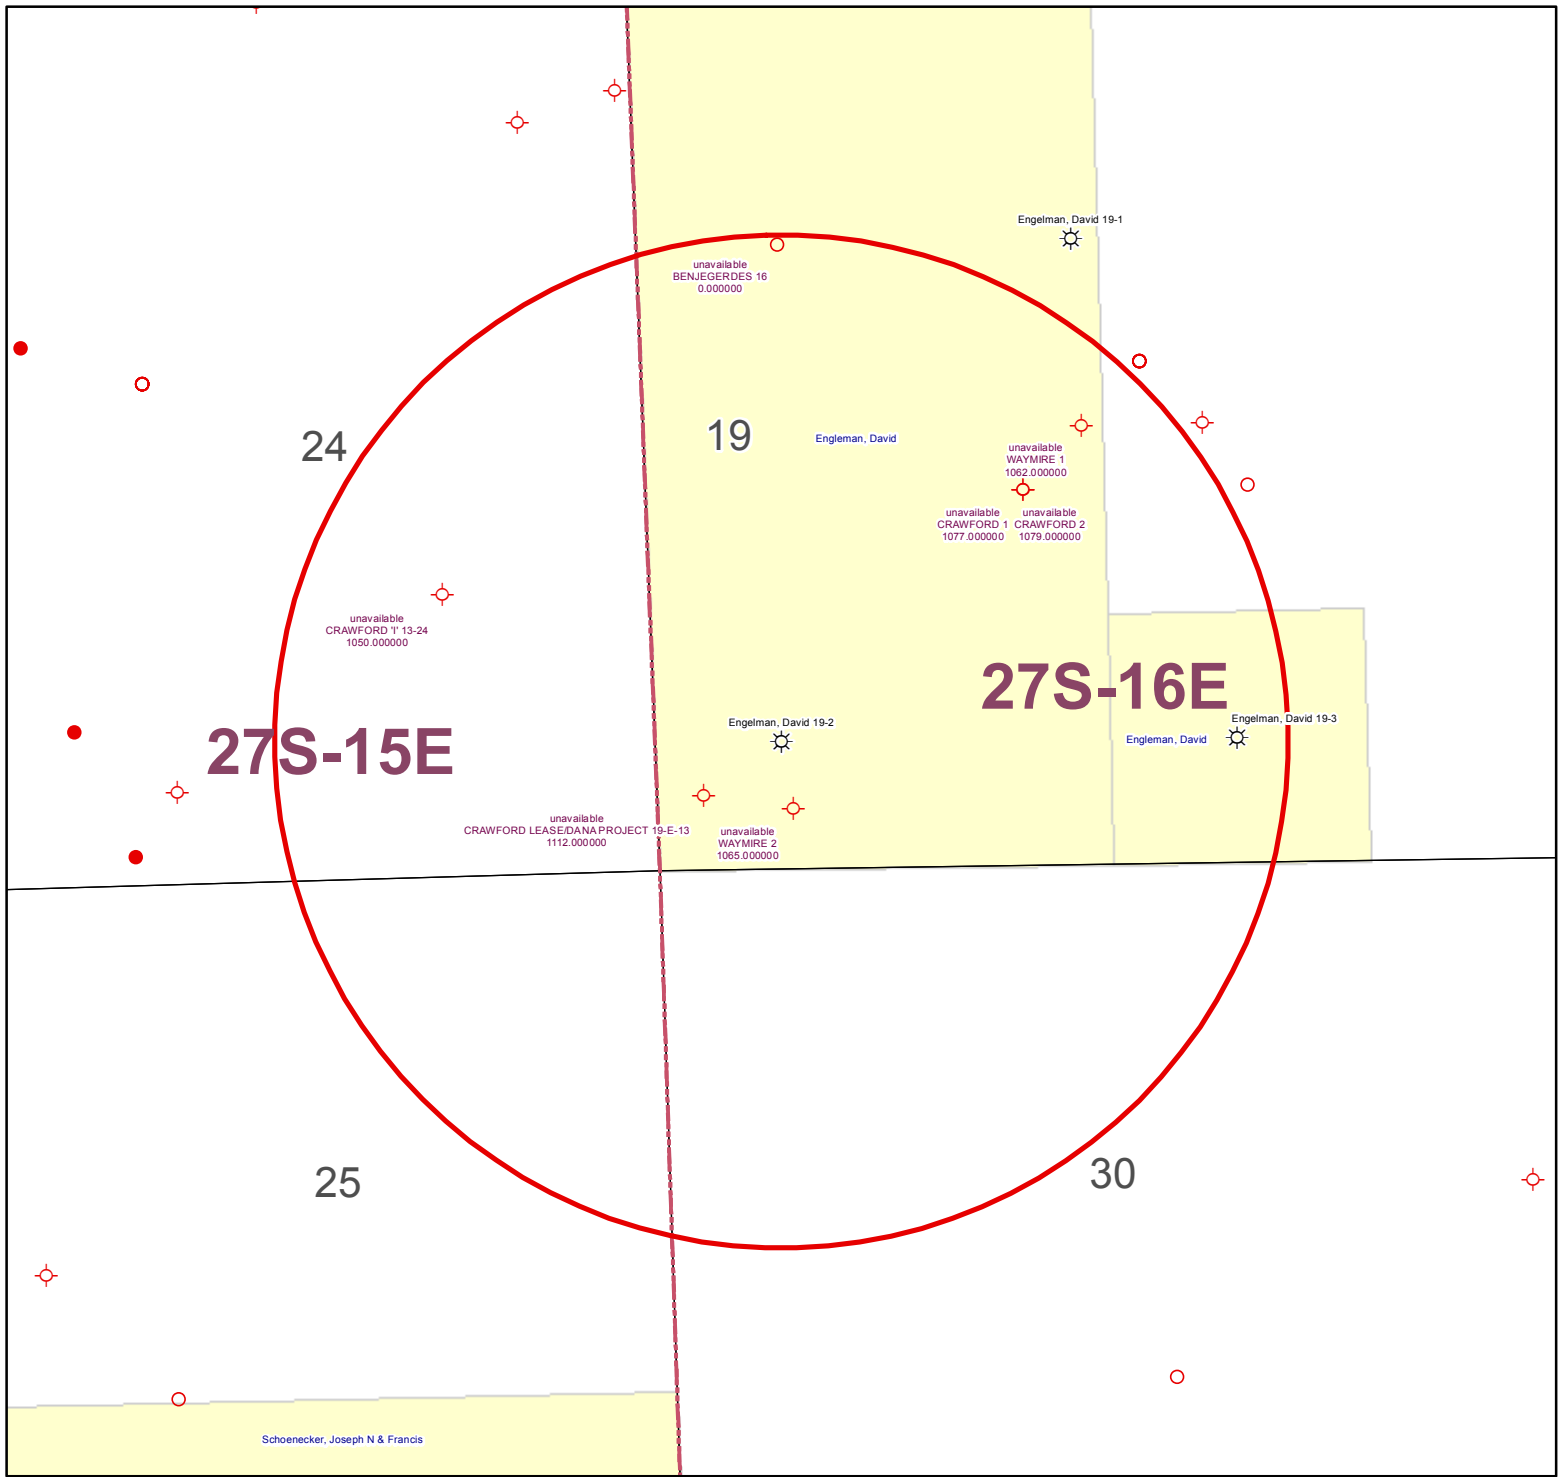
Engelman, David 19-1

unavailable
BENJEGERDES 16
0.000000

24

19

Engleman, David

unavailable
WAYMIRE 1
1062.000000

unavailable
CRAWFORD 1
1077.000000

unavailable
CRAWFORD 2
1079.000000

unavailable
CRAWFORD 'I' 13-24
1050.000000

27S-16E

Engelman, David 19-2

Engelman, David 19-3

Engleman, David

27S-15E

unavailable
CRAWFORD LEASE/DANA PROJECT 19-E-13
1112.000000

unavailable
WAYMIRE 2
1065.000000

25

30

Schoenecker, Joseph N & Francis